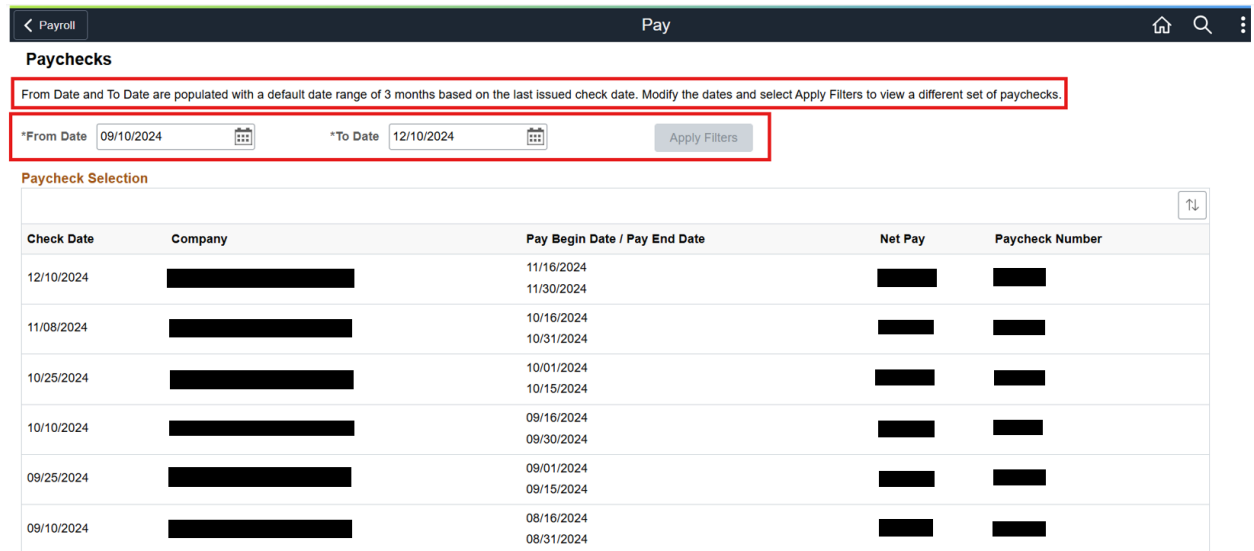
Payroll

Pay

Paychecks

From Date and To Date are populated with a default date range of 3 months based on the last issued check date. Modify the dates and select Apply Filters to view a different set of paychecks.

*From Date 09/10/2024 *To Date 12/10/2024 Apply Filters

Paycheck Selection

| Check Date | Company | Pay Begin Date / Pay End Date | Net Pay | Paycheck Number |
|---|---|---|---|---|
| 12/10/2024 | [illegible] | 11/16/2024 11/30/2024 | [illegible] | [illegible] |
| 11/08/2024 | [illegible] | 10/16/2024 10/31/2024 | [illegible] | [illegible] |
| 10/25/2024 | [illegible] | 10/01/2024 10/15/2024 | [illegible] | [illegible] |
| 10/10/2024 | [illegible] | 09/16/2024 09/30/2024 | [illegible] | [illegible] |
| 09/25/2024 | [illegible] | 09/01/2024 09/15/2024 | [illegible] | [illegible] |
| 09/10/2024 | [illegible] | 08/16/2024 08/31/2024 | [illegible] | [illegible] |